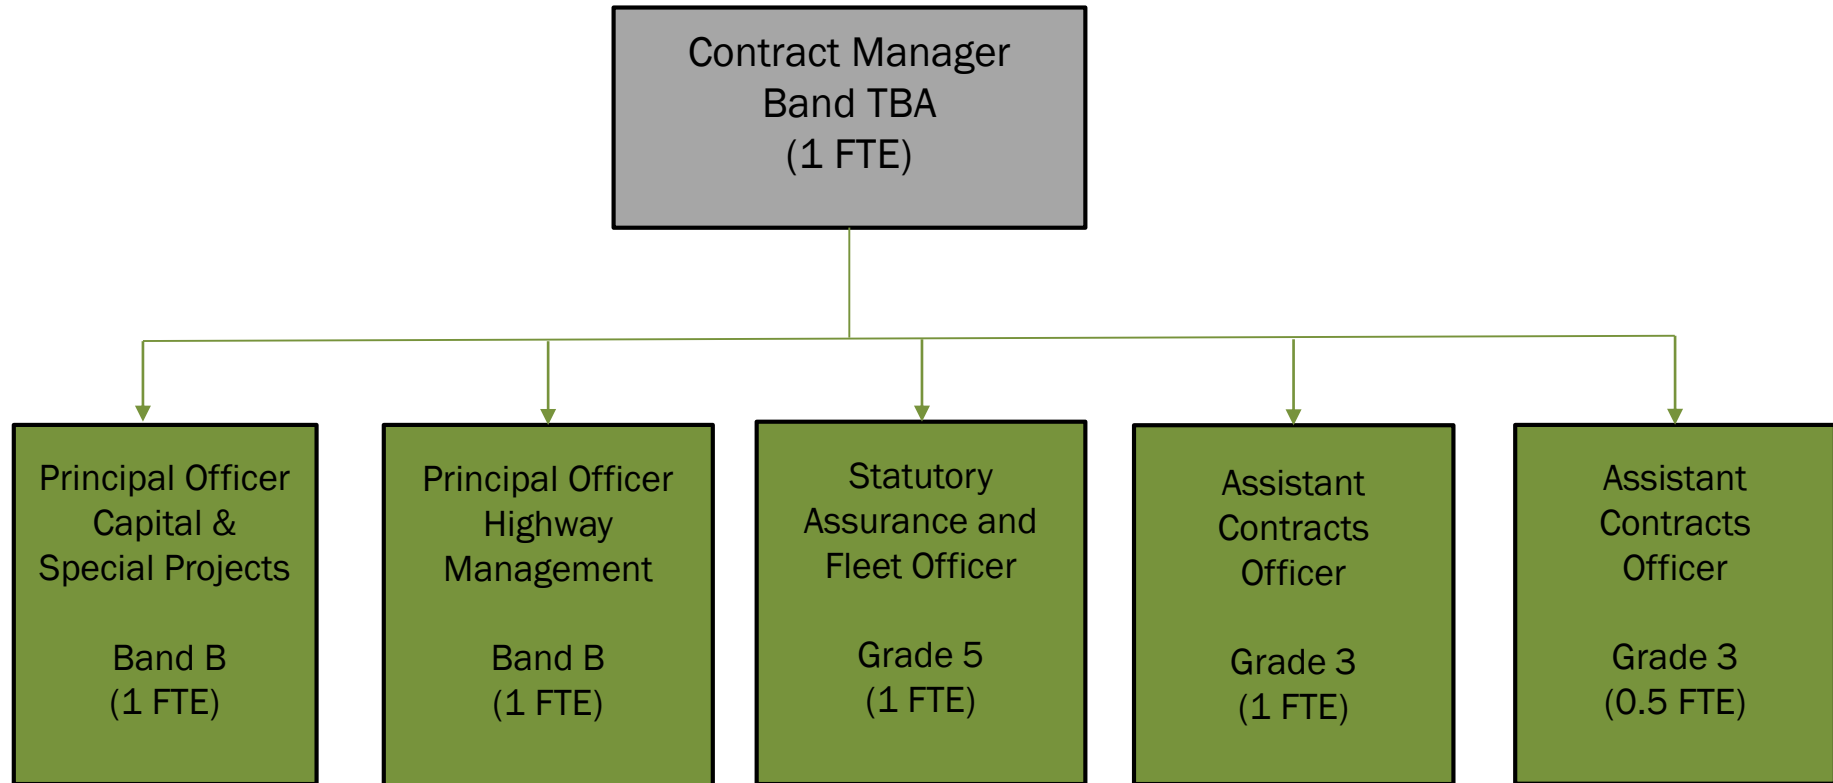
Contract Manager
Band TBA
(1 FTE)

Principal Officer
Capital &
Special Projects

Band B
(1 FTE)

Principal Officer
Highway
Management

Band B
(1 FTE)

Statutory
Assurance and
Fleet Officer

Grade 5
(1 FTE)

Assistant
Contracts
Officer

Grade 3
(1 FTE)

Assistant
Contracts
Officer

Grade 3
(0.5 FTE)